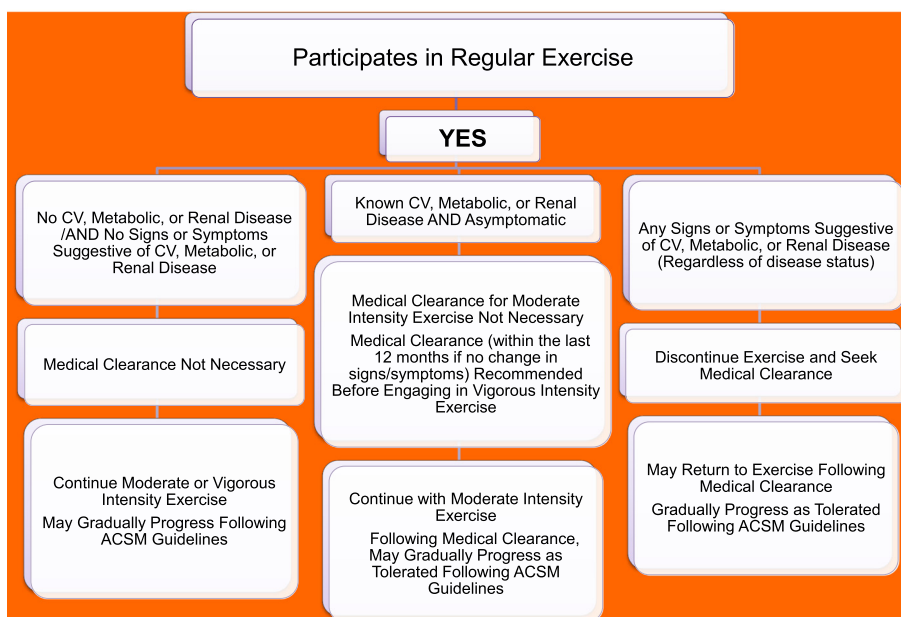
Participates in Regular Exercise

YES

No CV, Metabolic, or Renal Disease /AND No Signs or Symptoms Suggestive of CV, Metabolic, or Renal Disease

Medical Clearance Not Necessary

Continue Moderate or Vigorous Intensity Exercise

May Gradually Progress Following ACSM Guidelines

Known CV, Metabolic, or Renal Disease AND Asymptomatic

Medical Clearance for Moderate Intensity Exercise Not Necessary

Medical Clearance (within the last 12 months if no change in signs/symptoms) Recommended Before Engaging in Vigorous Intensity Exercise

Continue with Moderate Intensity Exercise

Following Medical Clearance, May Gradually Progress as Tolerated Following ACSM Guidelines

Any Signs or Symptoms Suggestive of CV, Metabolic, or Renal Disease (Regardless of disease status)

Discontinue Exercise and Seek Medical Clearance

May Return to Exercise Following Medical Clearance

Gradually Progress as Tolerated Following ACSM Guidelines